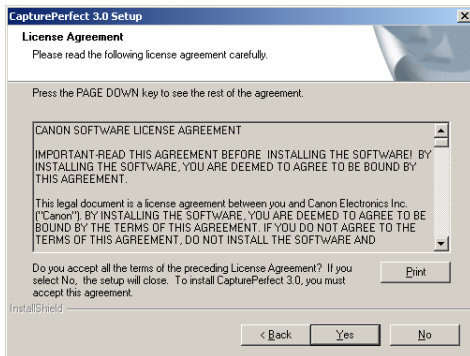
CapturePerfect 3.0 Setup

License Agreement

Please read the following license agreement carefully.

Press the PAGE DOWN key to see the rest of the agreement.

CANON SOFTWARE LICENSE AGREEMENT

IMPORTANT-READ THIS AGREEMENT BEFORE INSTALLING THE SOFTWARE! BY INSTALLING THE SOFTWARE, YOU ARE DEEMED TO AGREE TO BE BOUND BY THIS AGREEMENT.

This legal document is a license agreement between you and Canon Electronics Inc. ("Canon"). BY INSTALLING THE SOFTWARE, YOU ARE DEEMED TO AGREE TO BE BOUND BY THE TERMS OF THIS AGREEMENT. IF YOU DO NOT AGREE TO THE TERMS OF THIS AGREEMENT, DO NOT INSTALL THE SOFTWARE AND

Do you accept all the terms of the preceding License Agreement? If you select No, the setup will close. To install CapturePerfect 3.0, you must accept this agreement.

Print

InstallShield

< Back Yes No